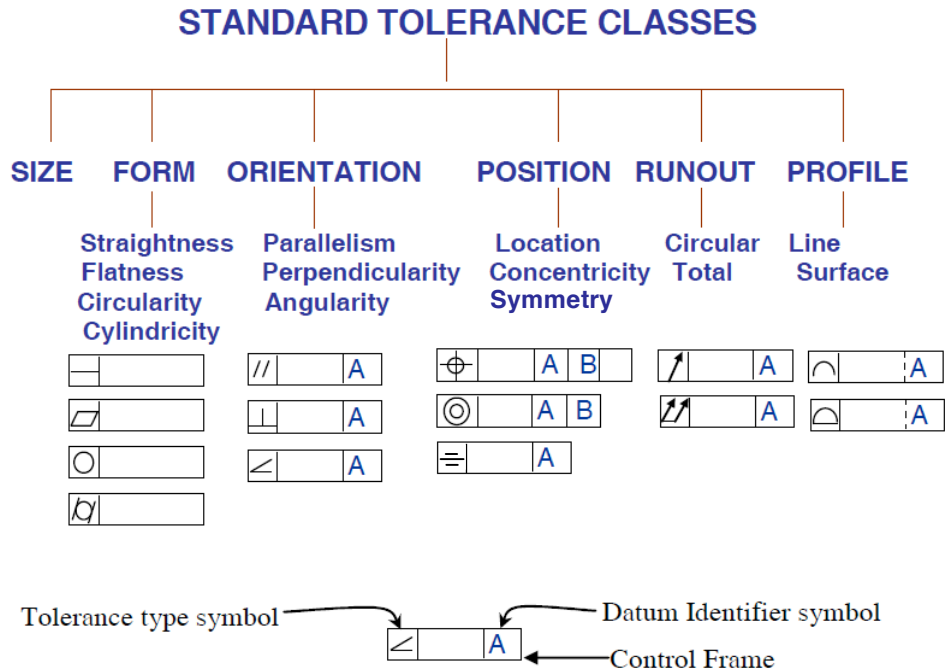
STANDARD TOLERANCE CLASSES

SIZE

FORM
Straightness
Flatness
Circularity
Cylindricity

ORIENTATION
Parallelism
Perpendicularity
Angularity

POSITION
Location
Concentricity
Symmetry

RUNOUT
Circular
Total

PROFILE
Line
Surface

| ⏤ | |
|---|---|

| ⏥ | |
|---|---|

| ○ | |
|---|---|

| ⌭ | |
|---|---|

| // | | A |
|---|---|---|

| ⊥ | | A |
|---|---|---|

| ∠ | | A |
|---|---|---|

| ⌖ | | A | B | |
|---|---|---|---|---|

| ◎ | | A | B |
|---|---|---|---|

| ⌯ | | A |
|---|---|---|

| ↗ | | A |
|---|---|---|

| ⌰ | | A |
|---|---|---|

| ⌒ | | A |
|---|---|---|

| ⌓ | | A |
|---|---|---|

Tolerance type symbol
Datum Identifier symbol

| ∠ | | A |
|---|---|---|

Control Frame